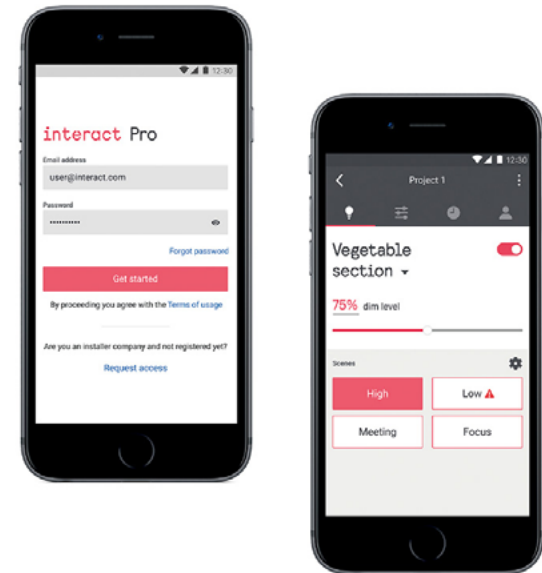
12:30

interact Pro

Email address

user@interact.com

Password

••••••••••

Forgot password

Get started

By proceeding you agree with the Terms of usage

Are you an installer company and not registered yet?

Request access

12:30

Project 1

Vegetable section

75% dim level

Scenes

High

Low

Meeting

Focus